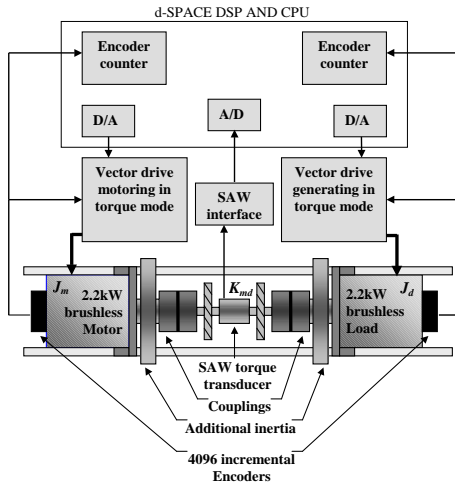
d-SPACE DSP AND CPU

Encoder counter

Encoder counter

D/A

A/D

D/A

Vector drive motoring in torque mode

SAW interface

Vector drive generating in torque mode

$J_m$

2.2kW brushless Motor

$K_{md}$

2.2kW brushless Load

$J_d$

SAW torque transducer

Couplings

Additional inertia

4096 incremental Encoders